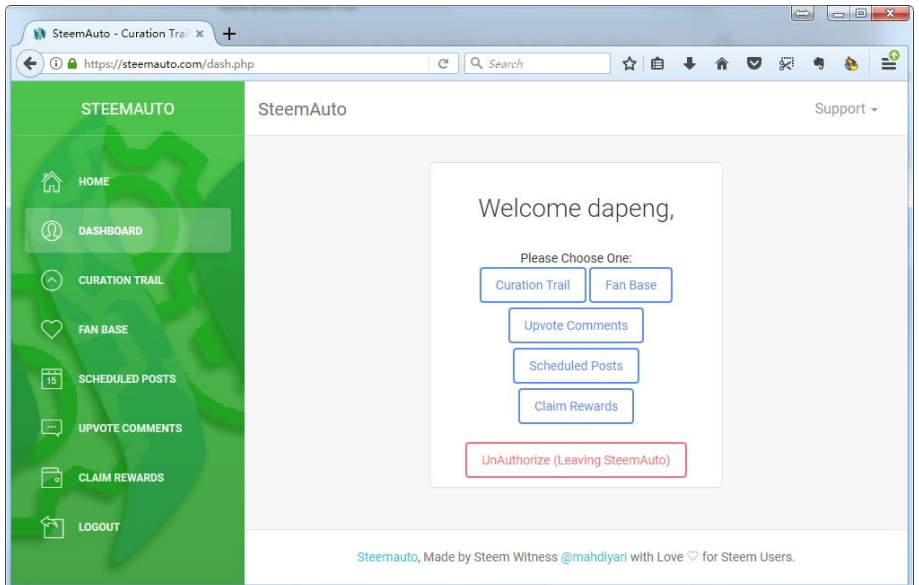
SteemAuto - Curation Trai ×

https://steemauto.com/dash.php

Search

STEEMAUTO

SteemAuto

Support

HOME

DASHBOARD

CURATION TRAIL

FAN BASE

15

SCHEDULED POSTS

UPVOTE COMMENTS

CLAIM REWARDS

LOGOUT

Welcome dapeng,

Please Choose One:

Curation Trail

Fan Base

Upvote Comments

Scheduled Posts

Claim Rewards

UnAuthorize (Leaving SteemAuto)

Steemauto, Made by Steem Witness @mahdiyari with Love ♡ for Steem Users.